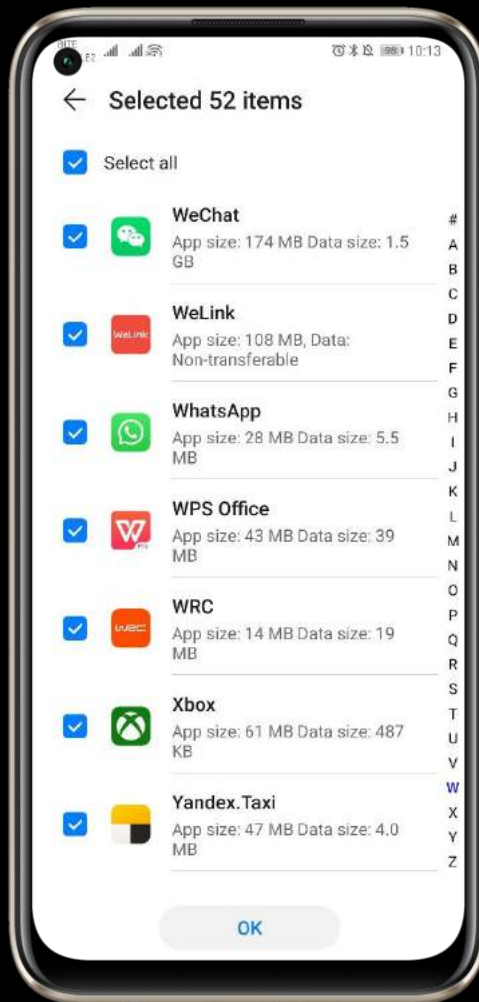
10:13

Selected 52 items

Select all

WeChat
App size: 174 MB Data size: 1.5 GB

WeLink
App size: 108 MB, Data: Non-transferable

WhatsApp
App size: 28 MB Data size: 5.5 MB

WPS Office
App size: 43 MB Data size: 39 MB

WRC
App size: 14 MB Data size: 19 MB

Xbox
App size: 61 MB Data size: 487 KB

Yandex.Taxi
App size: 47 MB Data size: 4.0 MB

#
A
B
C
D
E
F
G
H
I
J
K
L
M
N
O
P
Q
R
S
T
U
V
W
X
Y
Z

OK